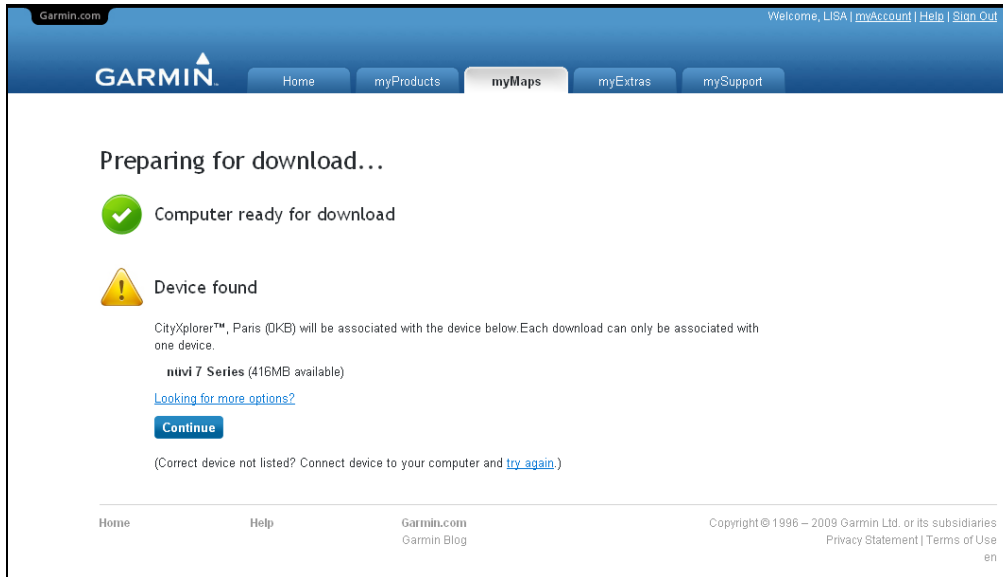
Garmin.com

Welcome, LISA | myAccount | Help | Sign Out

GARMIN.

Home
myProducts
myMaps
myExtras
mySupport

Preparing for download...

Computer ready for download

Device found

CityXplorer™, Paris (0KB) will be associated with the device below.Each download can only be associated with one device.

nüvi 7 Series (416MB available)

Looking for more options?

Continue

(Correct device not listed? Connect device to your computer and try again.)

Home

Help

Garmin.com
Garmin Blog

Copyright © 1996 – 2009 Garmin Ltd. or its subsidiaries
Privacy Statement | Terms of Use
en